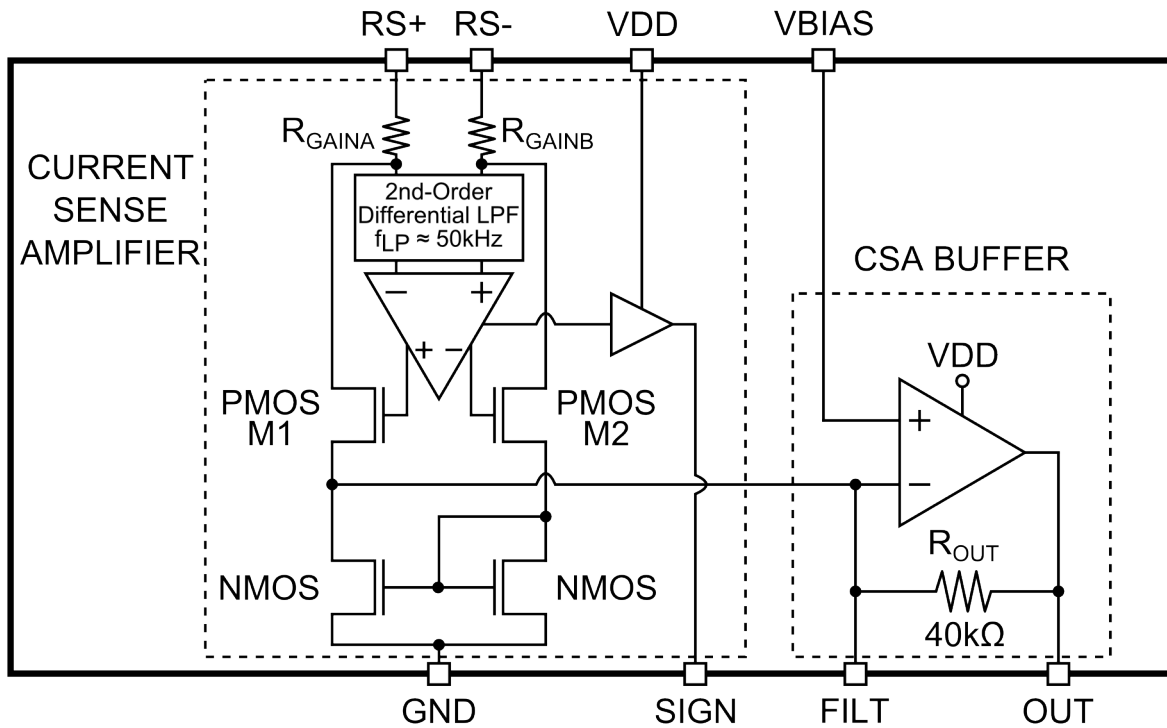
RS+ RS- VDD VBIAS

$R_{GAINA}$ $R_{GAINB}$

CURRENT SENSE AMPLIFIER

2nd-Order Differential LPF $f_{LP} \approx 50kHz$

− +

+ −

PMOS M1

PMOS M2

CSA BUFFER

VDD

+

−

$R_{OUT}$

40kΩ

NMOS

NMOS

GND SIGN FILT OUT